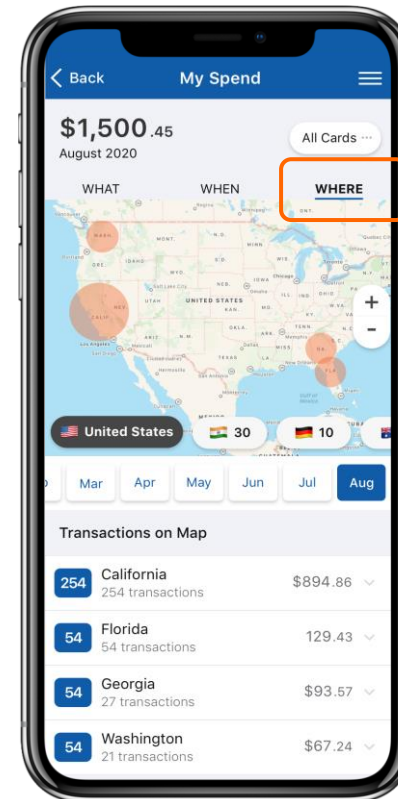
< Back
My Spend

$1,500.45
August 2020
All Cards ···

WHAT
WHEN
WHERE

UNITED STATES
TEXAS

+
-

United States
30
10

Mar
Apr
May
Jun
Jul
Aug

Transactions on Map

254 California
254 transactions
$894.86

54 Florida
54 transactions
129.43

54 Georgia
27 transactions
$93.57

54 Washington
21 transactions
$67.24